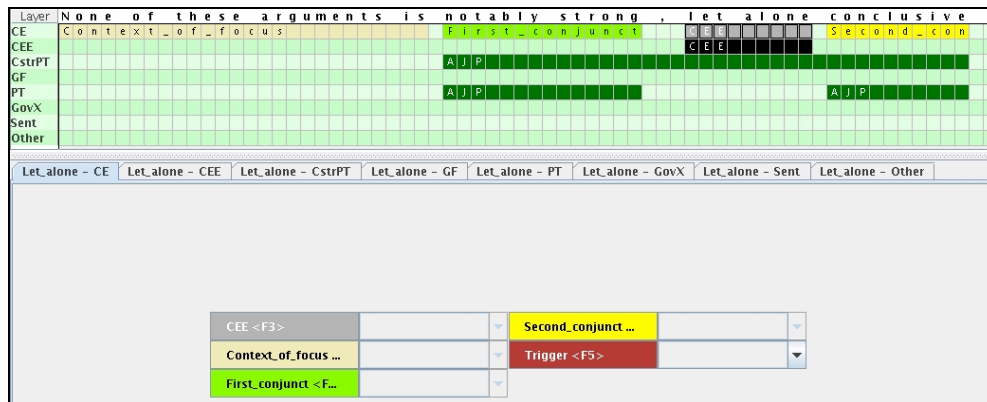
Layer None of these arguments is notably strong , let alone conclusive

CE Context_of_focus First_conjunct CEE Second_con
CEE CEE
CstrPT AJP
GF
PT AJP AJP
GovX
Sent
Other

Let_alone - CE | Let_alone - CEE | Let_alone - CstrPT | Let_alone - GF | Let_alone - PT | Let_alone - GovX | Let_alone - Sent | Let_alone - Other

CEE <F3>
Second_conjunct ...
Context_of_focus ...
Trigger <F5>
First_conjunct <F...